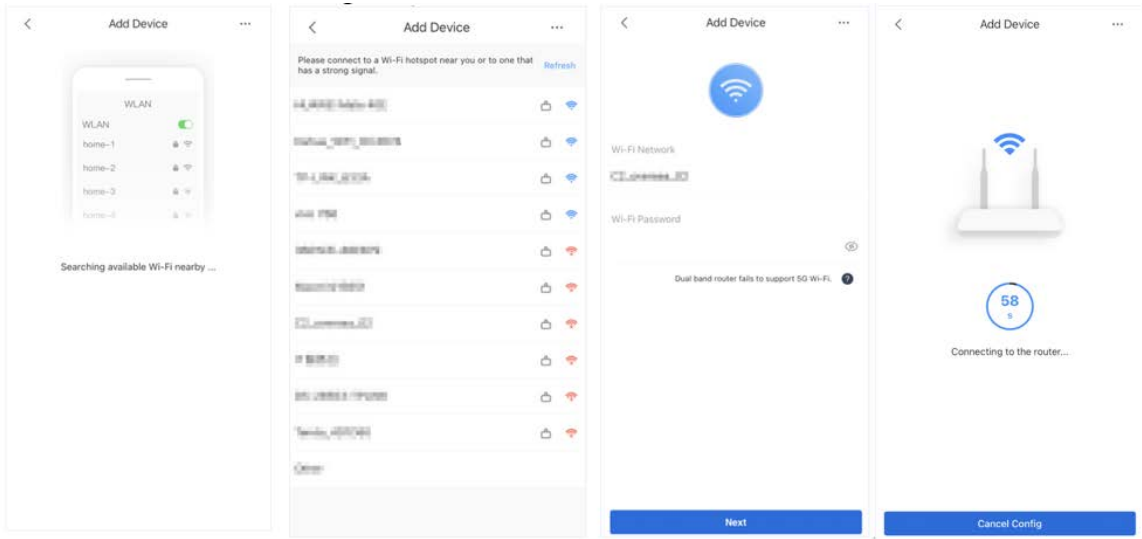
Add Device

WLAN

WLAN

home-1

home-2

home-3

home-4

Searching available Wi-Fi nearby ...

Add Device

Please connect to a Wi-Fi hotspot near you or to one that has a strong signal.

Refresh

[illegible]

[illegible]

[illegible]

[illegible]

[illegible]

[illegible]

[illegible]

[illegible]

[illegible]

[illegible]

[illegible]

Add Device

Wi-Fi Network

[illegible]

Wi-Fi Password

Dual band router fails to support 5G Wi-Fi.

Next

Add Device

58

s

Connecting to the router...

Cancel Config